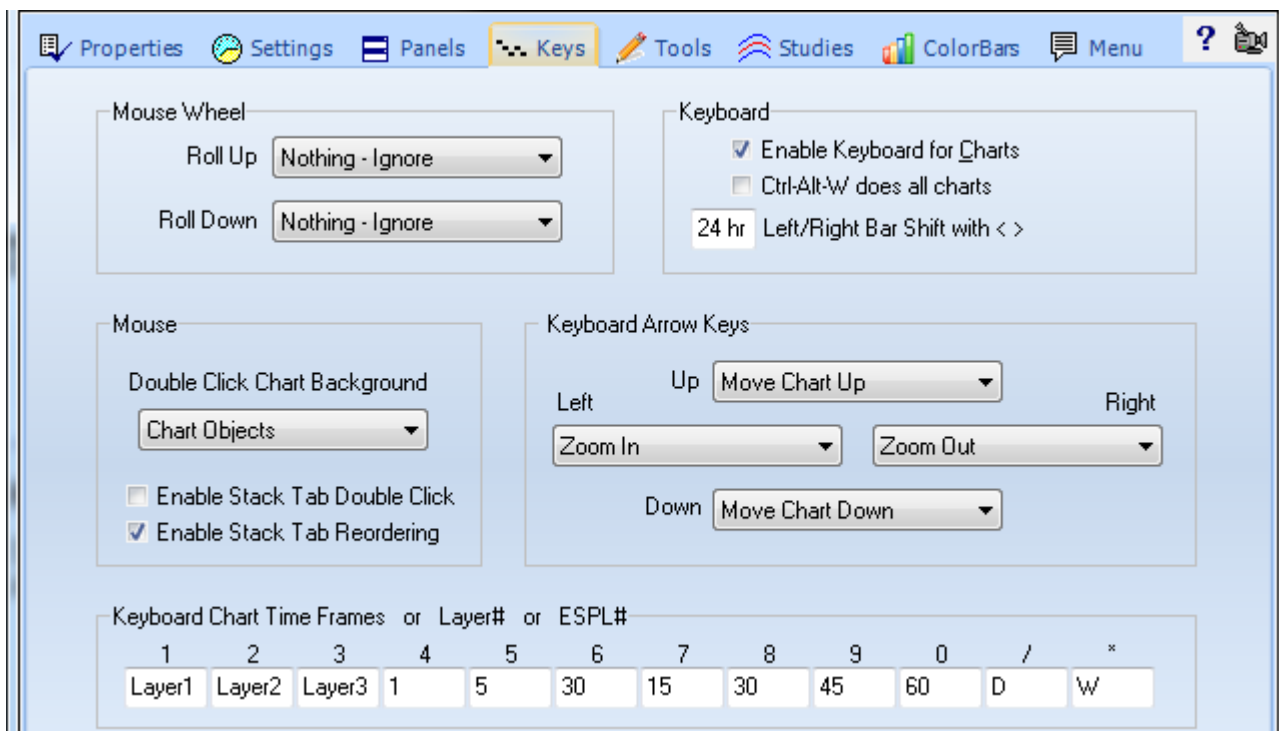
Properties Settings Panels Keys Tools Studies ColorBars Menu ?

Mouse Wheel
Roll Up Nothing - Ignore
Roll Down Nothing - Ignore

Keyboard
Enable Keyboard for Charts
Ctrl-Alt-W does all charts
24 hr Left/Right Bar Shift with < >

Mouse
Double Click Chart Background
Chart Objects
Enable Stack Tab Double Click
Enable Stack Tab Reordering

Keyboard Arrow Keys
Up Move Chart Up
Left
Right
Zoom In
Zoom Out
Down Move Chart Down

Keyboard Chart Time Frames or Layer# or ESPL#

| 1 | 2 | 3 | 4 | 5 | 6 | 7 | 8 | 9 | 0 | / | * |
|---|---|---|---|---|---|---|---|---|---|---|---|
| Layer1 | Layer2 | Layer3 | 1 | 5 | 30 | 15 | 30 | 45 | 60 | D | W |